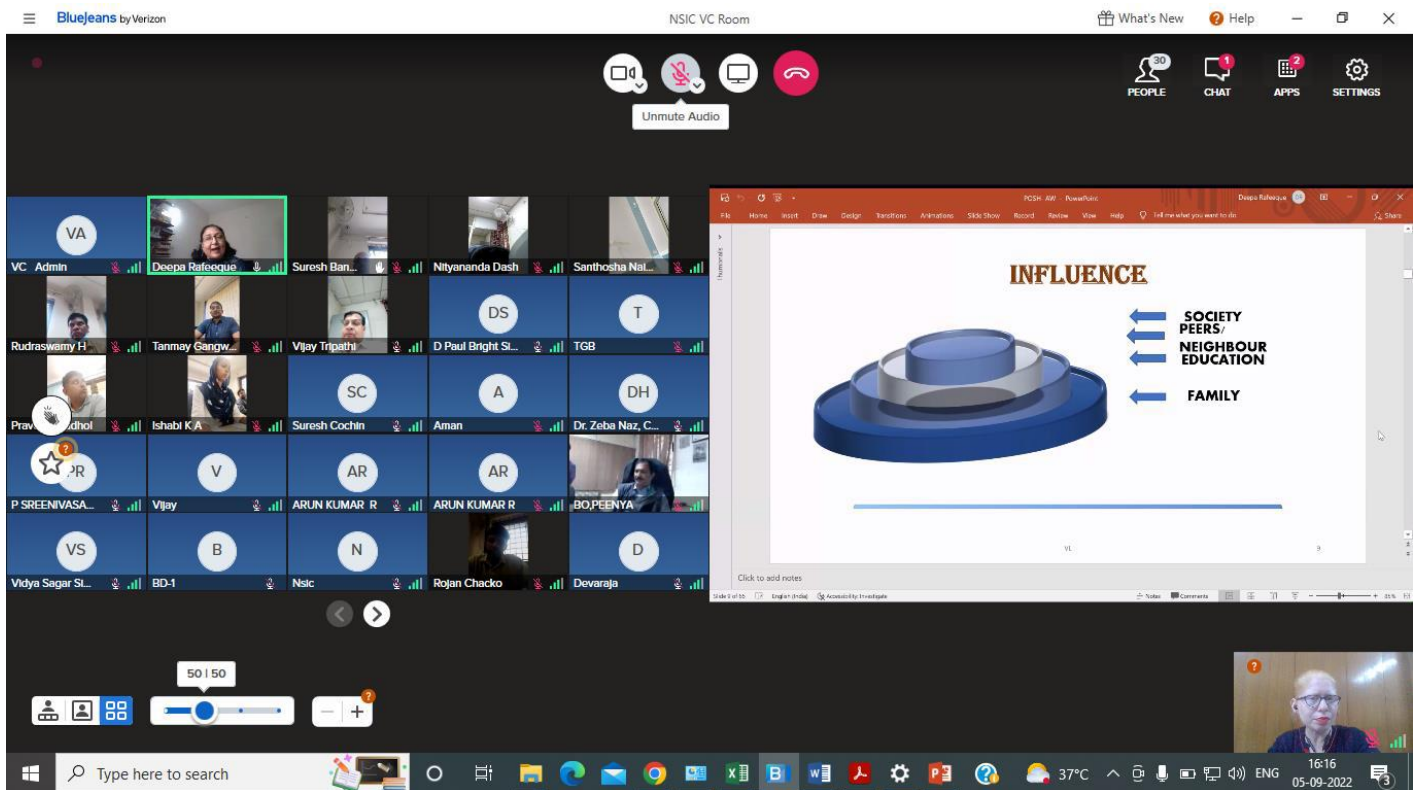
BlueJeans by Verizon

NSIC VC Room

What's New
Help

Unmute Audio

30
PEOPLE
1
CHAT
2
APPS
SETTINGS

VA
VC Admin
Deepa Rafeeque
Suresh Ban...
Nityananda Dash
Santhosha Nai...
Rudraswamy H
Tanmay Gangw...
Vijay Tripathi
DS
D Paul Bright Si...
T
TGB
Prav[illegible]dhol
Ishabi K A
SC
Suresh Cochin
A
Aman
DH
Dr. Zeba Naz, C...
PR
P SREENIVASA...
V
Vijay
AR
ARUN KUMAR R
AR
ARUN KUMAR R
BO,PEENYA
VS
Vidya Sagar Si...
B
BD-1
N
Nsic
Rojan Chacko
D
Devaraja

POSH AW - PowerPoint
Deepa Rafeeque
File Home Insert Draw Design Transitions Animations Slide Show Record Review View Help Tell me what you want to do
Share

INFLUENCE

SOCIETY
PEERS/
NEIGHBOUR
EDUCATION
FAMILY

Click to add notes

Slide 2 of 35 English (India) Accessibility: Investigate
Notes Comments

50 | 50

Type here to search

37°C ENG
16:16
05-09-2022